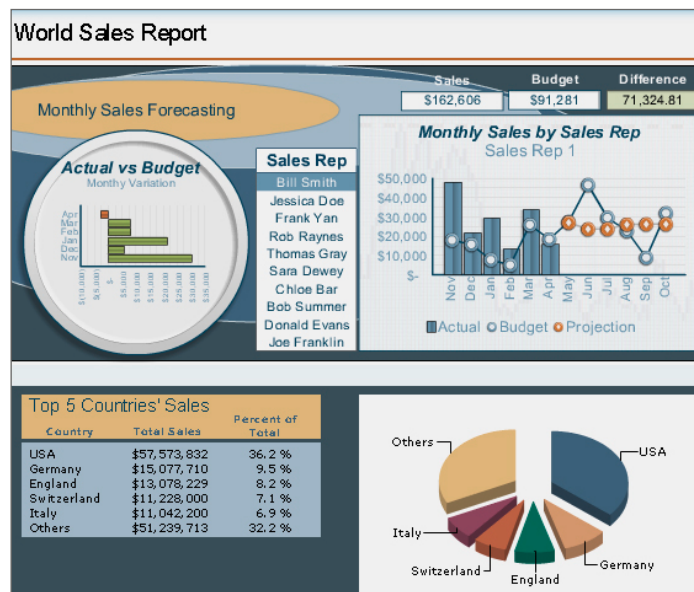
World Sales Report

Monthly Sales Forecasting

| Sales | Budget | Difference |
|---|---|---|
| $162,606 | $91,281 | 71,324.81 |

Actual vs Budget
Monthly Variation

Apr
Mar
Feb
Jan
Dec
Nov

$(10,000) $(5,000) $- $5,000 $10,000 $15,000 $20,000 $25,000 $30,000 $35,000

Sales Rep
Bill Smith
Jessica Doe
Frank Yan
Rob Raynes
Thomas Gray
Sara Dewey
Chloe Bar
Bob Summer
Donald Evans
Joe Franklin

Monthly Sales by Sales Rep
Sales Rep 1

$50,000
$40,000
$30,000
$20,000
$10,000
$-

Nov Dec Jan Feb Mar Apr May Jun Jul Aug Sep Oct

Actual Budget Projection

Top 5 Countries' Sales

| Country | Total Sales | Percent of Total |
|---|---|---|
| USA | $57,573,832 | 36.2 % |
| Germany | $15,077,710 | 9.5 % |
| England | $13,078,229 | 8.2 % |
| Switzerland | $11,228,000 | 7.1 % |
| Italy | $11,042,200 | 6.9 % |
| Others | $51,239,713 | 32.2 % |

Others
USA
Italy
Switzerland
England
Germany